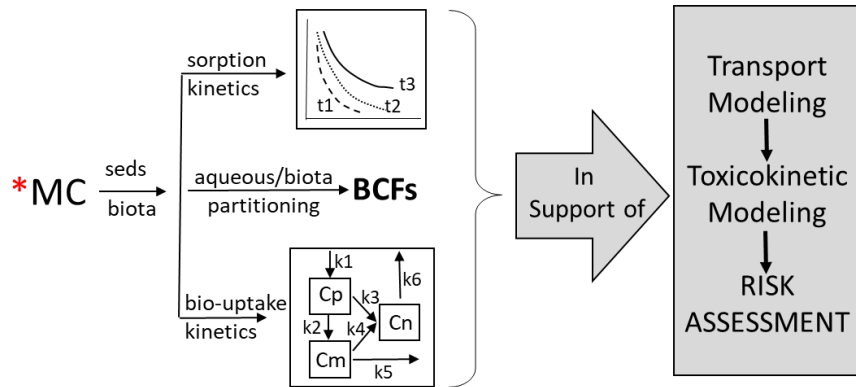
*MC

seds

biota

sorption kinetics

t3

t1

t2

aqueous/biota partitioning

BCFs

bio-uptake kinetics

k1

Cp

k3

k6

k2

k4

Cn

Cm

k5

In Support of

Transport Modeling

Toxicokinetic Modeling

RISK ASSESSMENT